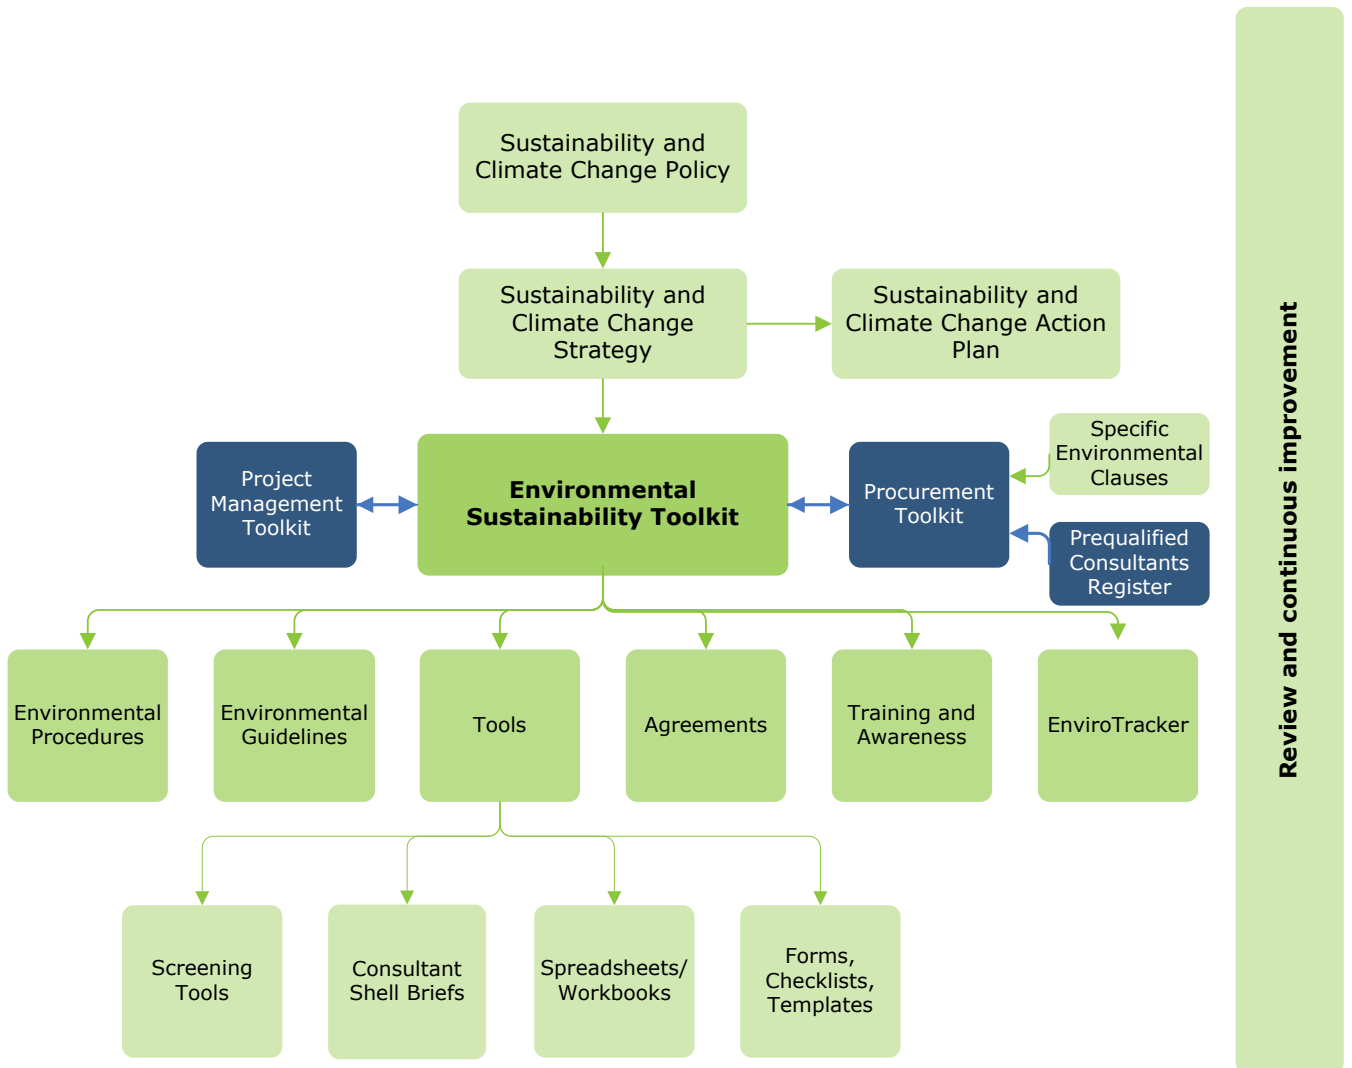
Sustainability and Climate Change Policy

Sustainability and Climate Change Strategy

Sustainability and Climate Change Action Plan

Project Management Toolkit

Environmental Sustainability Toolkit

Procurement Toolkit

Specific Environmental Clauses

Prequalified Consultants Register

Environmental Procedures

Environmental Guidelines

Tools

Agreements

Training and Awareness

EnviroTracker

Screening Tools

Consultant Shell Briefs

Spreadsheets/ Workbooks

Forms, Checklists, Templates

Review and continuous improvement